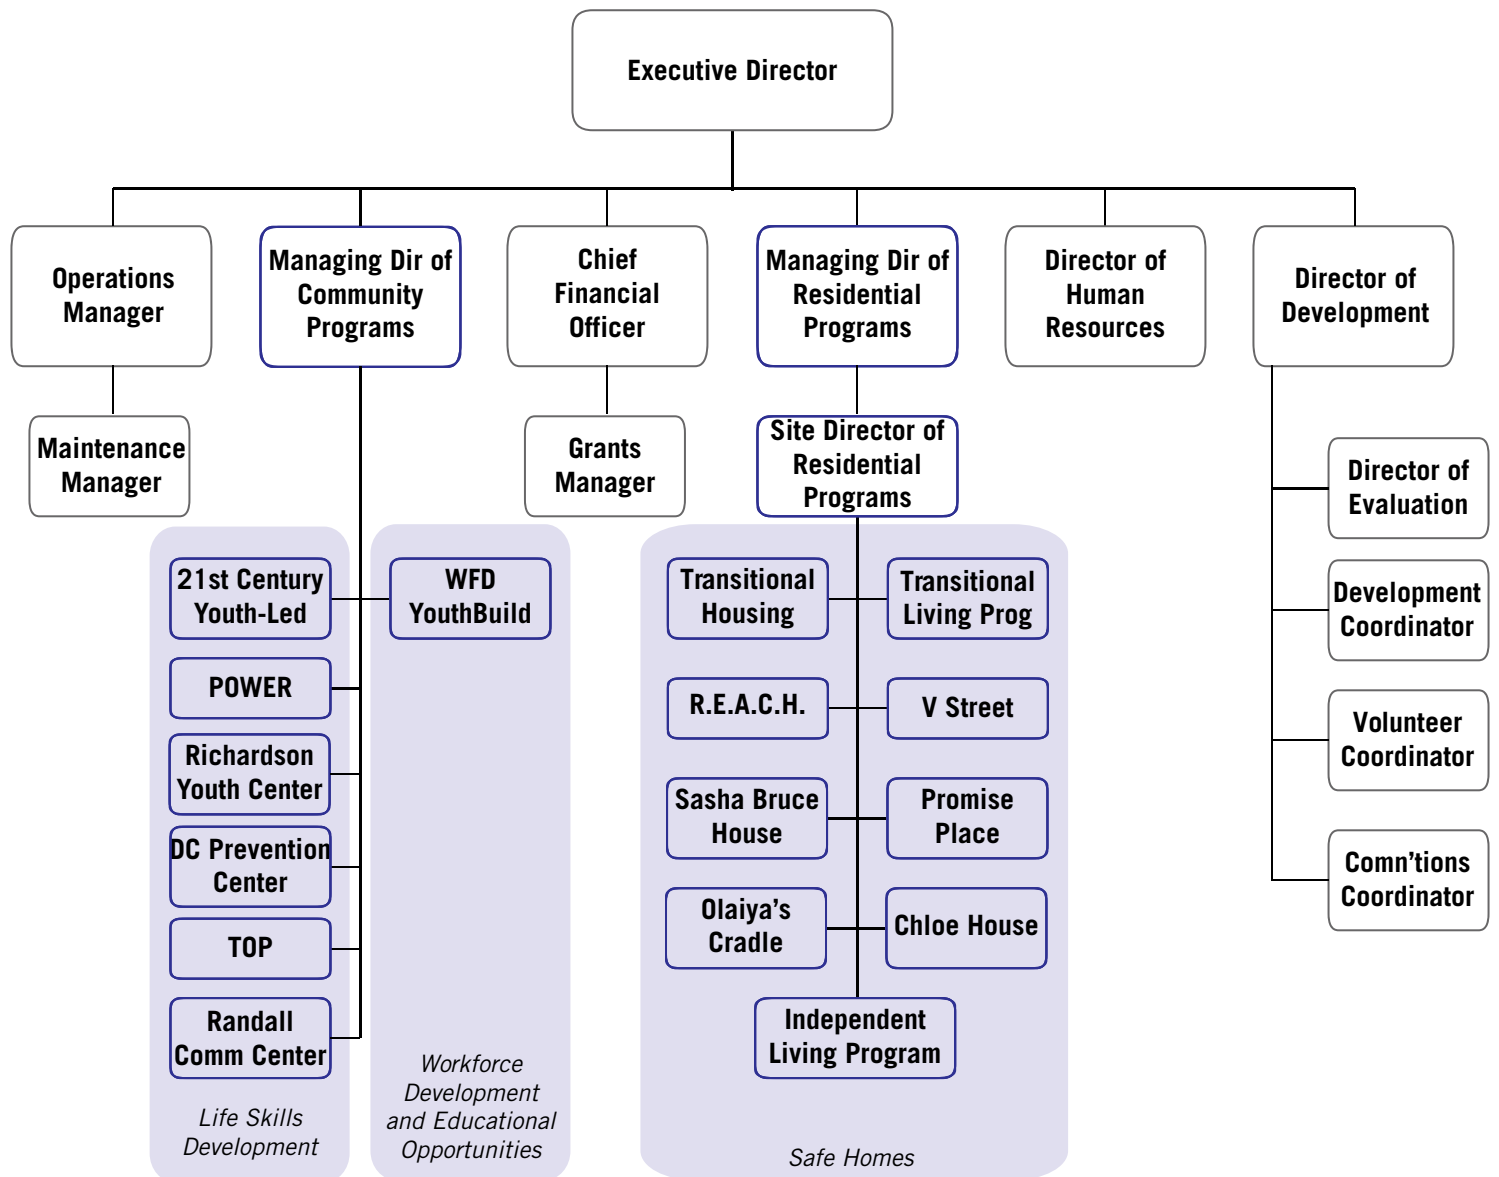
Executive Director

Operations Manager

Maintenance Manager

Managing Dir of Community Programs

Chief Financial Officer

Grants Manager

Managing Dir of Residential Programs

Site Director of Residential Programs

Director of Human Resources

Director of Development

Director of Evaluation

Development Coordinator

Volunteer Coordinator

Comn'tions Coordinator

21st Century Youth-Led

POWER

Richardson Youth Center

DC Prevention Center

TOP

Randall Comm Center

Life Skills Development

WFD YouthBuild

Workforce Development and Educational Opportunities

Transitional Housing

Transitional Living Prog

R.E.A.C.H.

V Street

Sasha Bruce House

Promise Place

Olaiya's Cradle

Chloe House

Independent Living Program

Safe Homes